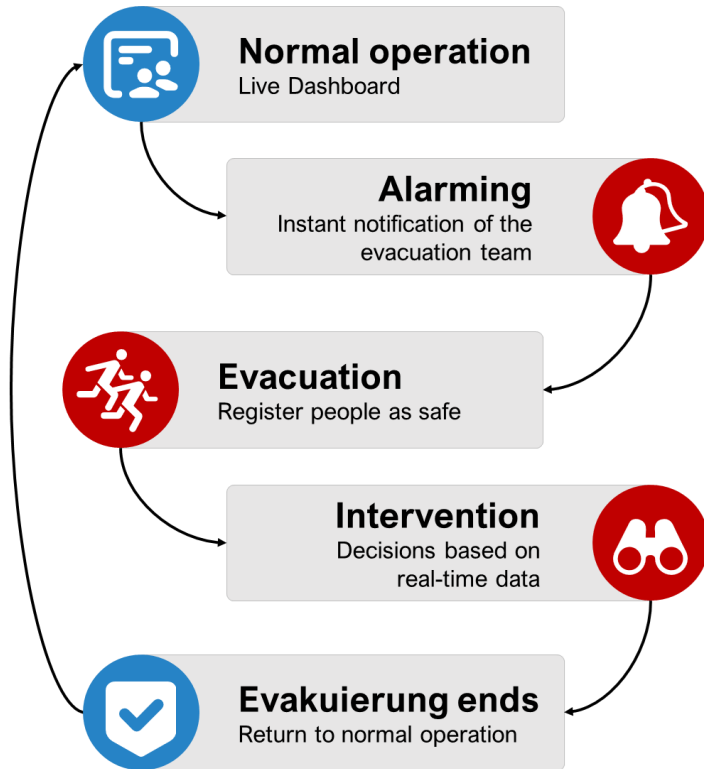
Normal operation
Live Dashboard

Alarming
Instant notification of the evacuation team

Evacuation
Register people as safe

Intervention
Decisions based on real-time data

Evakuierung ends
Return to normal operation